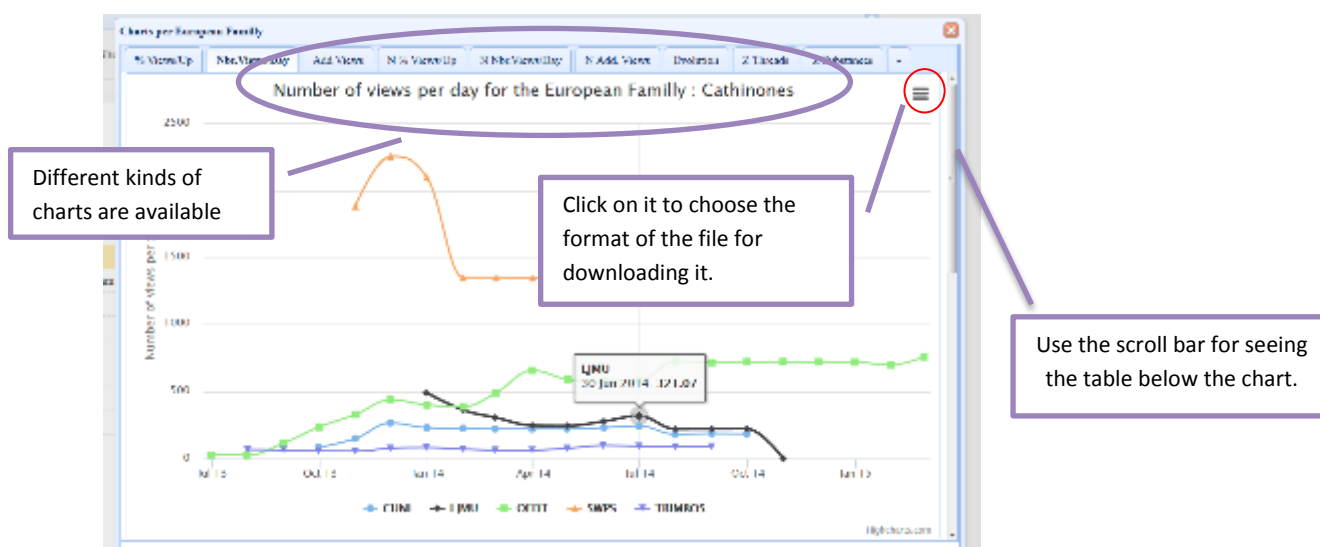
Charts per European Family

% Views/Up | Nb. Views/Day | Add. Views | N % Views/Up | N Nb. Views/Day | N Add. Views | Evolution | Z Threads | Z References | -

Number of views per day for the European Familly : Cathinones

Different kinds of charts are available

Click on it to choose the format of the file for downloading it.

Use the scroll bar for seeing the table below the chart.

2500

1500

1000

500

0

Number of views per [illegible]

LJMU
30 Jan 2014 : 321.87

Jul 13 | Oct 13 | Jan 14 | Apr 14 | Jul 14 | Oct 14 | Jan 15

CUNI — LJMU — OFDT — SWPS — TRIMBOS

Highcharts.com